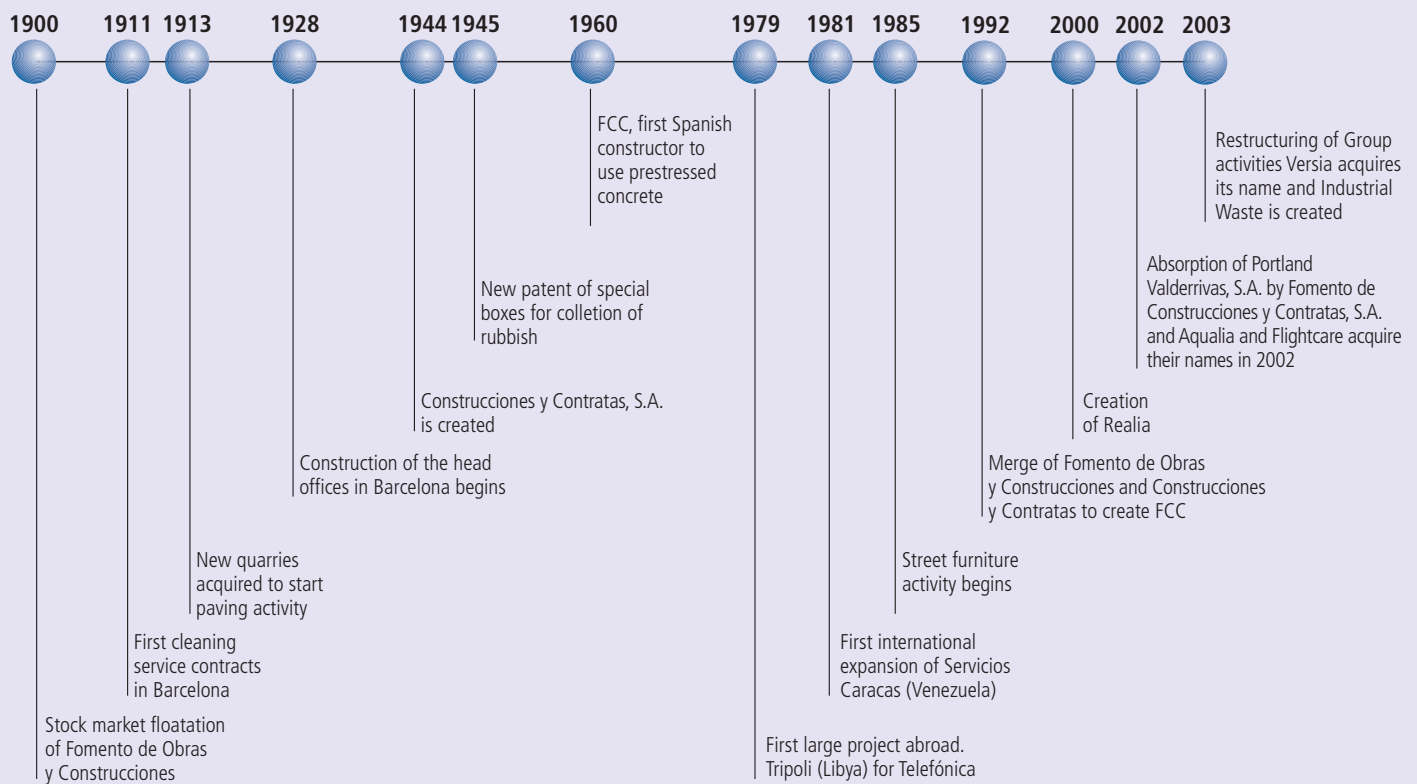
1900 1911 1913 1928 1944 1945 1960 1979 1981 1985 1992 2000 2002 2003

FCC, first Spanish constructor to use prestressed concrete

Restructuring of Group activities Versia acquires its name and Industrial Waste is created

Absorption of Portland Valderrivas, S.A. by Fomento de Construcciones y Contratas, S.A. and Aqualia and Flightcare acquire their names in 2002

New patent of special boxes for colletion of rubbish

Creation of Realia

Construcciones y Contratas, S.A. is created

Merge of Fomento de Obras y Construcciones and Construcciones y Contratas to create FCC

Construction of the head offices in Barcelona begins

Street furniture activity begins

New quarries acquired to start paving activity

First international expansion of Servicios Caracas (Venezuela)

First cleaning service contracts in Barcelona

Stock market floatation of Fomento de Obras y Construcciones

First large project abroad. Tripoli (Libya) for Telefónica